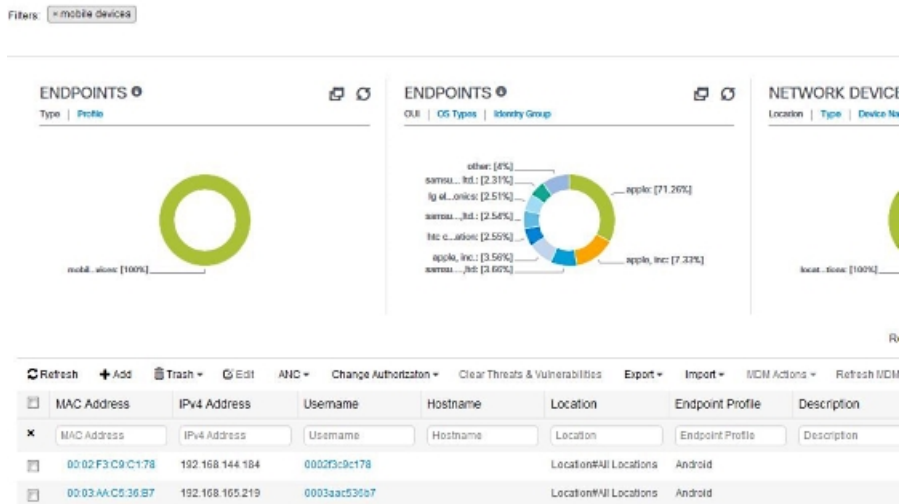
Filters: × mobile devices

ENDPOINTS
Type | Profile

mobil...ices: [100%]

ENDPOINTS
OUI | OS Types | Identity Group

other: [4%]
samsu... ltd.: [2.31%]
lg el...onics: [2.51%]
samsu..., ltd.: [2.54%]
htc c...ation: [2.55%]
apple, inc.: [3.56%]
samsu..., ltd: [3.66%]
apple: [71.26%]
apple, inc: [7.33%]

NETWORK DEVICE
Location | Type | Device Na

locat...tions: [100%]

R

Refresh | + Add | Trash ▾ | Edit | ANC ▾ | Change Authorization ▾ | Clear Threats & Vulnerabilities | Export ▾ | Import ▾ | MDM Actions ▾ | Refresh MDM

| | MAC Address | IPv4 Address | Username | Hostname | Location | Endpoint Profile | Description |
|---|---|---|---|---|---|---|---|
| × | MAC Address | IPv4 Address | Username | Hostname | Location | Endpoint Profile | Description |
| | 00:02:F3:C9:C1:78 | 192.168.144.184 | 0002f3c9c178 | | Location#All Locations | Android | |
| | 00:03:AA:C5:36:B7 | 192.168.165.219 | 0003aac536b7 | | Location#All Locations | Android | |